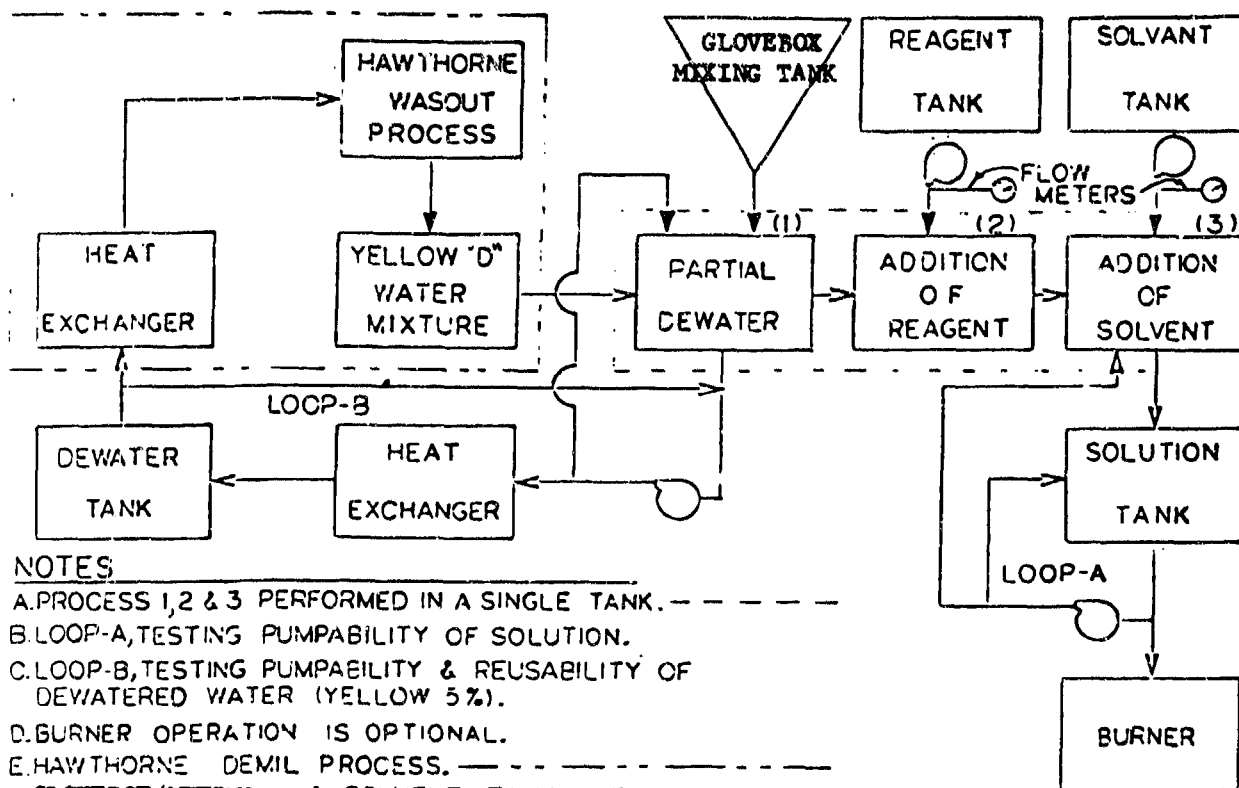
HAWTHORNE WASOUT PROCESS

GLOVEBOX MIXING TANK

REAGENT TANK

SOLVANT TANK

FLOW METERS

HEAT EXCHANGER

YELLOW "D" WATER MIXTURE

(1)

PARTIAL DEWATER

(2)

ADDITION OF REAGENT

(3)

ADDITION OF SOLVENT

LOOP-B

DEWATER TANK

HEAT EXCHANGER

SOLUTION TANK

LOOP-A

BURNER

NOTES

A. PROCESS 1, 2 & 3 PERFORMED IN A SINGLE TANK.

B. LOOP-A, TESTING PUMPABILITY OF SOLUTION.

C. LOOP-B, TESTING PUMPABILITY & REUSABILITY OF DEWATERED WATER (YELLOW 5%).

D. BURNER OPERATION IS OPTIONAL.

E. HAWTHORNE DEMIL PROCESS.

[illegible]